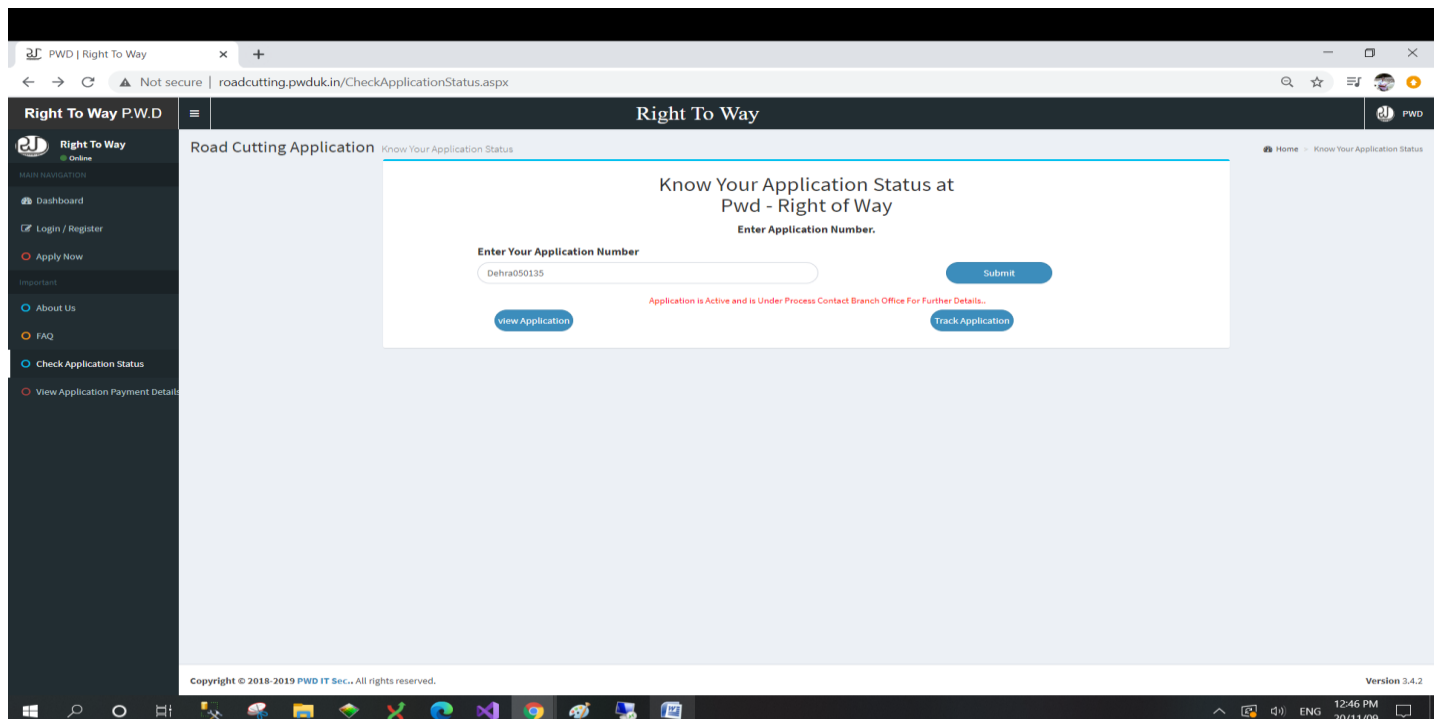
PWD | Right To Way

Not secure | roadcutting.pwduk.in/CheckApplicationStatus.aspx

Right To Way P.W.D

Right To Way

PWD

Right To Way
Online

MAIN NAVIGATION

Dashboard

Login / Register

Apply Now

Important

About Us

FAQ

Check Application Status

View Application Payment Details

Road Cutting Application Know Your Application Status

Home > Know Your Application Status

Know Your Application Status at
Pwd - Right of Way

Enter Application Number.

Enter Your Application Number

Dehra050135

Submit

Application is Active and is Under Process Contact Branch Office For Further Details..

view Application

Track Application

Copyright © 2018-2019 PWD IT Sec.. All rights reserved.

Version 3.4.2

ENG 12:46 PM 20/11/09